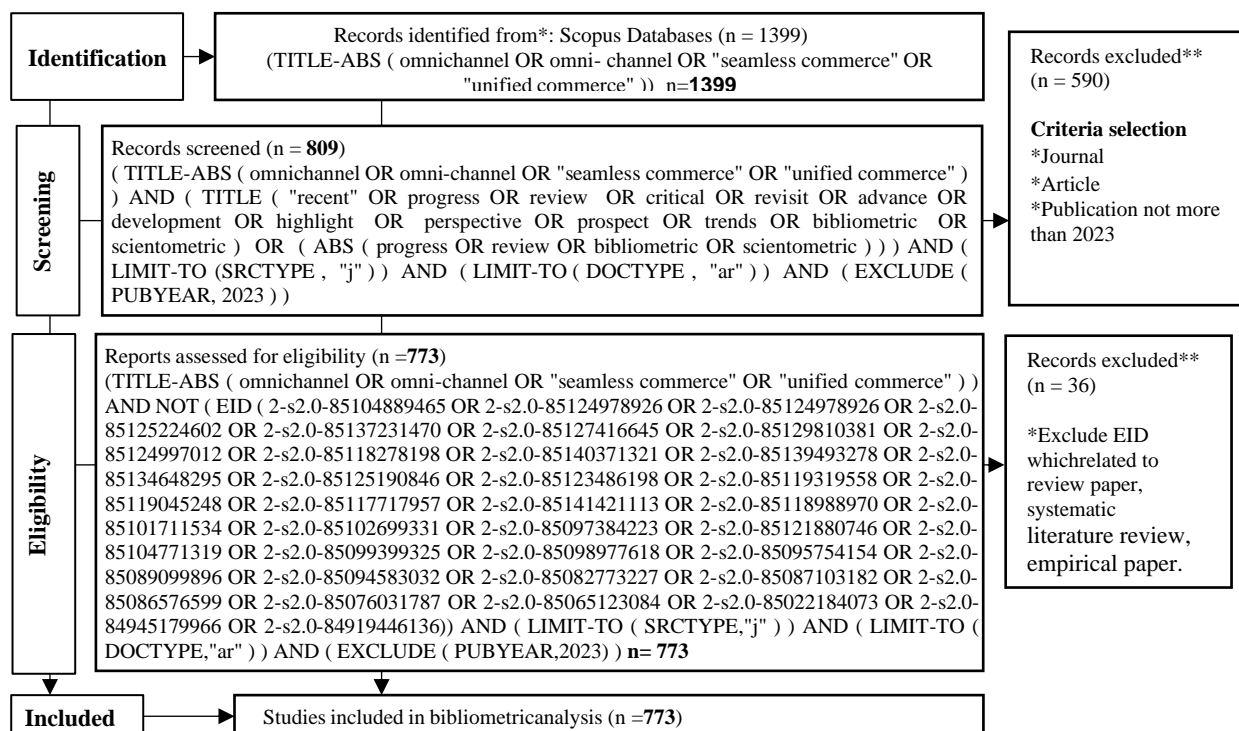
Identification

Records identified from*: Scopus Databases (n = 1399) (TITLE-ABS ( omnichannel OR omni- channel OR "seamless commerce" OR "unified commerce" )) n=**1399**

Records excluded** (n = 590)

**Criteria selection**
*Journal
*Article
*Publication not more than 2023

Screening

Records screened (n = **809**)
( TITLE-ABS ( omnichannel OR omni-channel OR "seamless commerce" OR "unified commerce" ) ) AND ( TITLE ( "recent" OR progress OR review OR critical OR revisit OR advance OR development OR highlight OR perspective OR prospect OR trends OR bibliometric OR scientometric ) OR ( ABS ( progress OR review OR bibliometric OR scientometric ) ) ) AND ( LIMIT-TO (SRCTYPE , "j" ) ) AND ( LIMIT-TO ( DOCTYPE , "ar" ) ) AND ( EXCLUDE ( PUBYEAR, 2023 ) )

Eligibility

Reports assessed for eligibility (n =**773**)
(TITLE-ABS ( omnichannel OR omni-channel OR "seamless commerce" OR "unified commerce" ) ) AND NOT ( EID ( 2-s2.0-85104889465 OR 2-s2.0-85124978926 OR 2-s2.0-85124978926 OR 2-s2.0-85125224602 OR 2-s2.0-85137231470 OR 2-s2.0-85127416645 OR 2-s2.0-85129810381 OR 2-s2.0-85124997012 OR 2-s2.0-85118278198 OR 2-s2.0-85140371321 OR 2-s2.0-85139493278 OR 2-s2.0-85134648295 OR 2-s2.0-85125190846 OR 2-s2.0-85123486198 OR 2-s2.0-85119319558 OR 2-s2.0-85119045248 OR 2-s2.0-85117717957 OR 2-s2.0-85141421113 OR 2-s2.0-85118988970 OR 2-s2.0-85101711534 OR 2-s2.0-85102699331 OR 2-s2.0-85097384223 OR 2-s2.0-85121880746 OR 2-s2.0-85104771319 OR 2-s2.0-85099399325 OR 2-s2.0-85098977618 OR 2-s2.0-85095754154 OR 2-s2.0-85089099896 OR 2-s2.0-85094583032 OR 2-s2.0-85082773227 OR 2-s2.0-85087103182 OR 2-s2.0-85086576599 OR 2-s2.0-85076031787 OR 2-s2.0-85065123084 OR 2-s2.0-85022184073 OR 2-s2.0-84945179966 OR 2-s2.0-84919446136)) AND ( LIMIT-TO ( SRCTYPE,"j" ) ) AND ( LIMIT-TO ( DOCTYPE,"ar" ) ) AND ( EXCLUDE ( PUBYEAR,2023) ) **n= 773**

Records excluded** (n = 36)

*Exclude EID whichrelated to review paper, systematic literature review, empirical paper.

Included

Studies included in bibliometricanalysis (n =**773**)